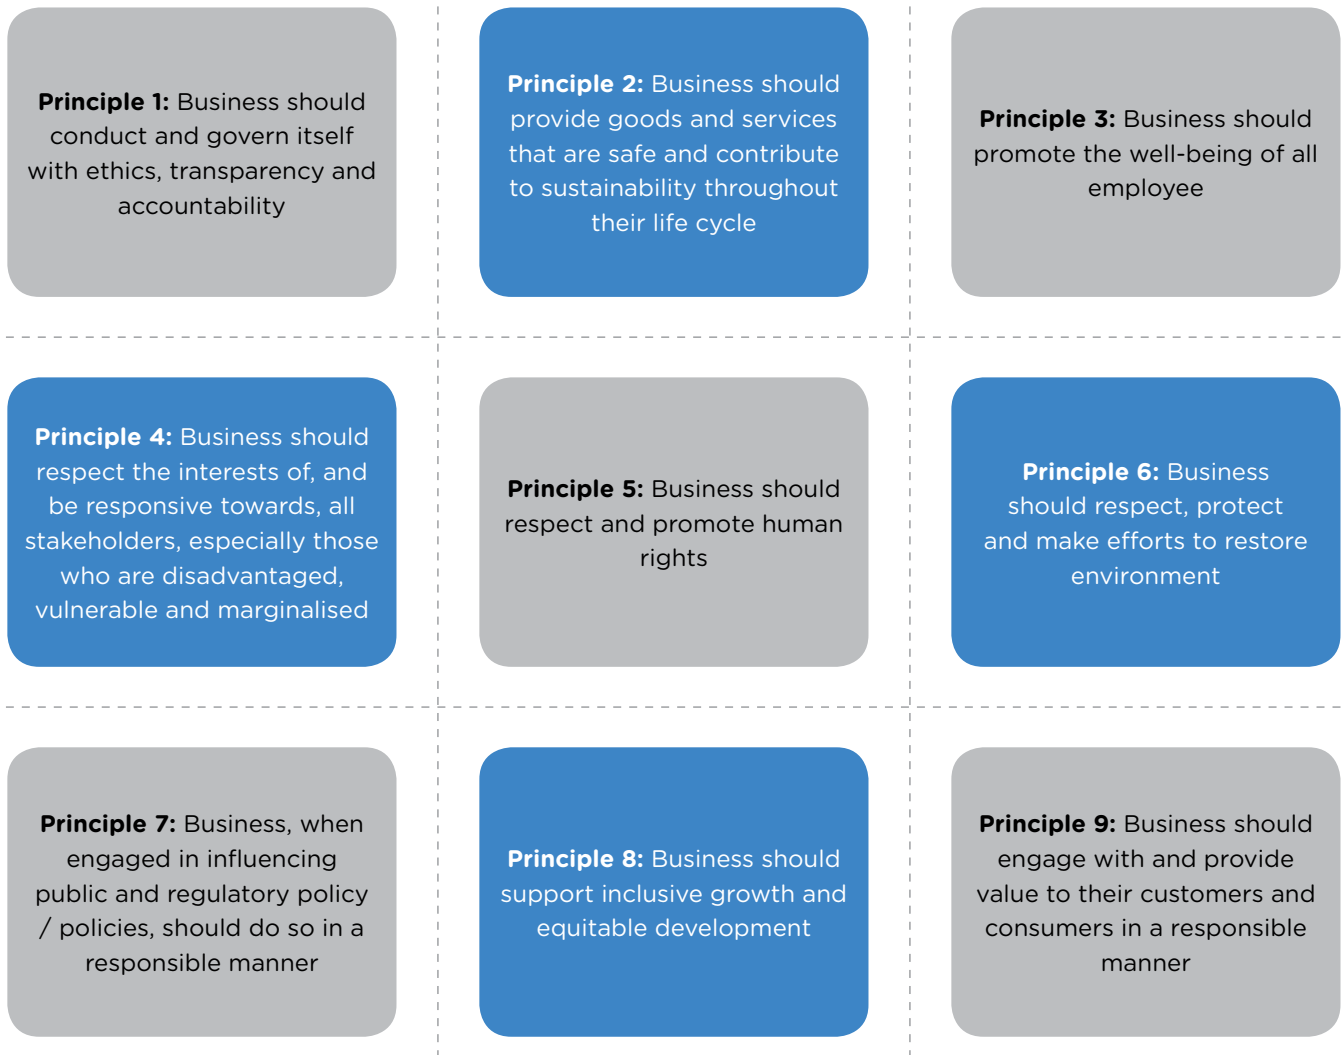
**Principle 1:** Business should conduct and govern itself with ethics, transparency and accountability

**Principle 2:** Business should provide goods and services that are safe and contribute to sustainability throughout their life cycle

**Principle 3:** Business should promote the well-being of all employee

**Principle 4:** Business should respect the interests of, and be responsive towards, all stakeholders, especially those who are disadvantaged, vulnerable and marginalised

**Principle 5:** Business should respect and promote human rights

**Principle 6:** Business should respect, protect and make efforts to restore environment

**Principle 7:** Business, when engaged in influencing public and regulatory policy / policies, should do so in a responsible manner

**Principle 8:** Business should support inclusive growth and equitable development

**Principle 9:** Business should engage with and provide value to their customers and consumers in a responsible manner